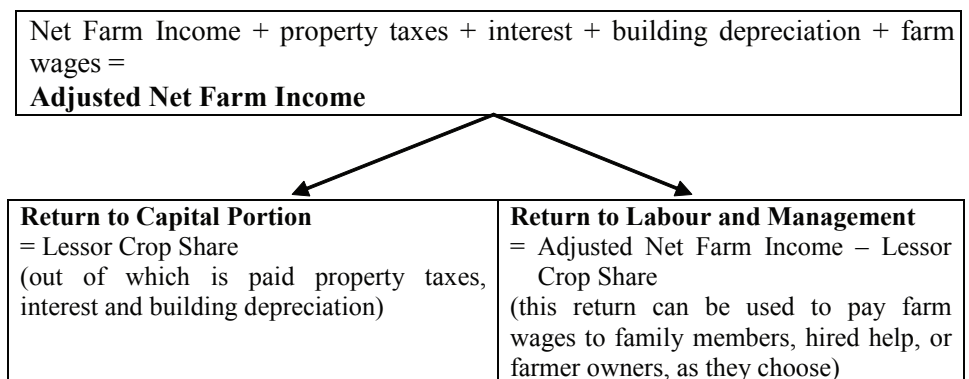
Net Farm Income + property taxes + interest + building depreciation + farm wages =
**Adjusted Net Farm Income**

| **Return to Capital Portion** = Lessor Crop Share (out of which is paid property taxes, interest and building depreciation) | **Return to Labour and Management** = Adjusted Net Farm Income – Lessor Crop Share (this return can be used to pay farm wages to family members, hired help, or farmer owners, as they choose) |
|---|---|